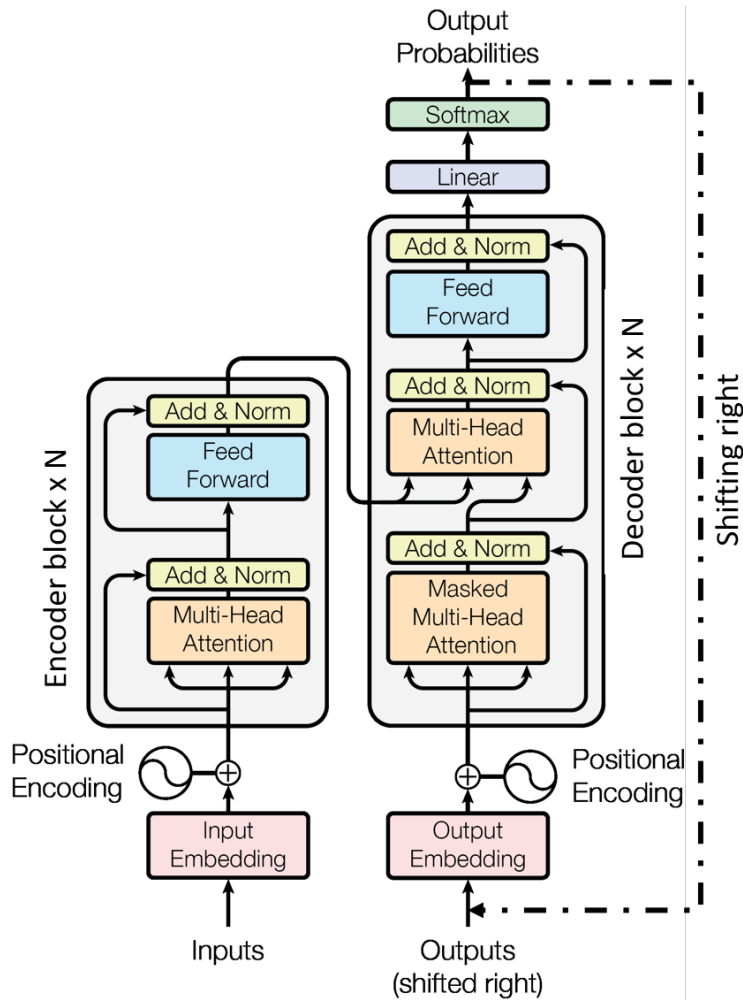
Output Probabilities

Softmax

Linear

Add & Norm

Feed Forward

Add & Norm

Multi-Head Attention

Add & Norm

Masked Multi-Head Attention

Decoder block x N

Shifting right

Add & Norm

Feed Forward

Add & Norm

Multi-Head Attention

Encoder block x N

Positional Encoding

Positional Encoding

Input Embedding

Output Embedding

Inputs

Outputs (shifted right)